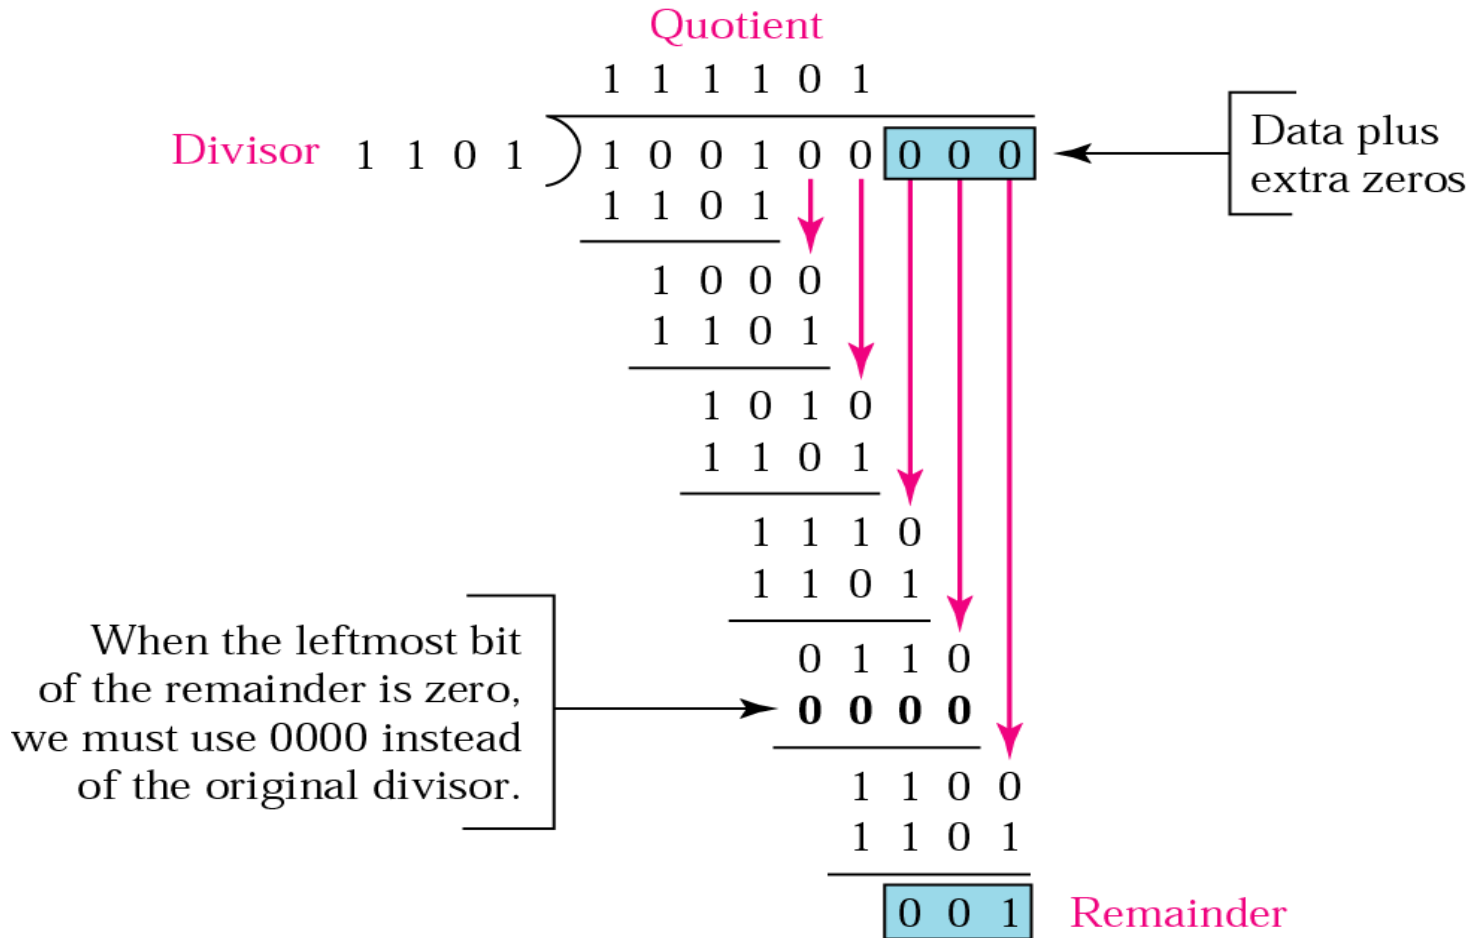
Quotient

1 1 1 1 0 1

Divisor 1 1 0 1 ) 1 0 0 1 0 0 0 0 0

Data plus extra zeros

1 1 0 1

1 0 0 0

1 1 0 1

1 0 1 0

1 1 0 1

1 1 1 0

1 1 0 1

0 1 1 0

**0 0 0 0**

When the leftmost bit of the remainder is zero, we must use 0000 instead of the original divisor.

1 1 0 0

1 1 0 1

0 0 1 Remainder